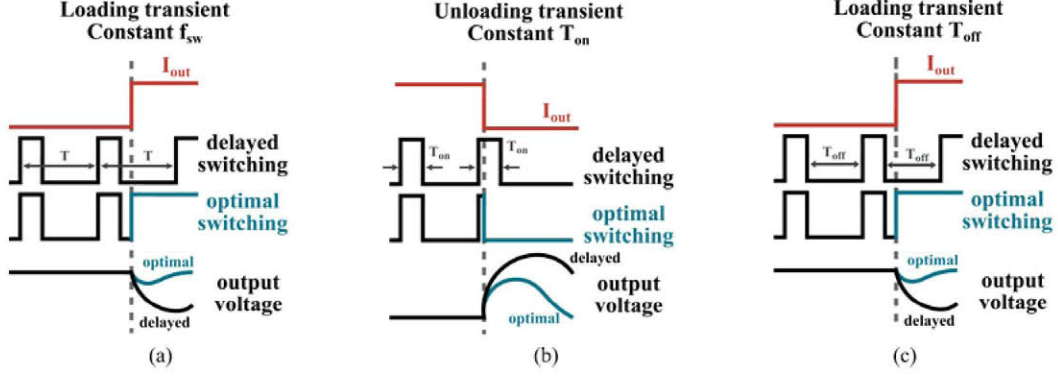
Loading transient
Constant $f_{sw}$

$I_{out}$

T T

delayed switching

optimal switching

optimal

output voltage

delayed

(a)

Unloading transient
Constant $T_{on}$

$I_{out}$

$T_{on}$ $T_{on}$

delayed switching

optimal switching

delayed

output voltage

optimal

(b)

Loading transient
Constant $T_{off}$

$I_{out}$

$T_{off}$ $T_{off}$

delayed switching

optimal switching

optimal

output voltage

delayed

(c)